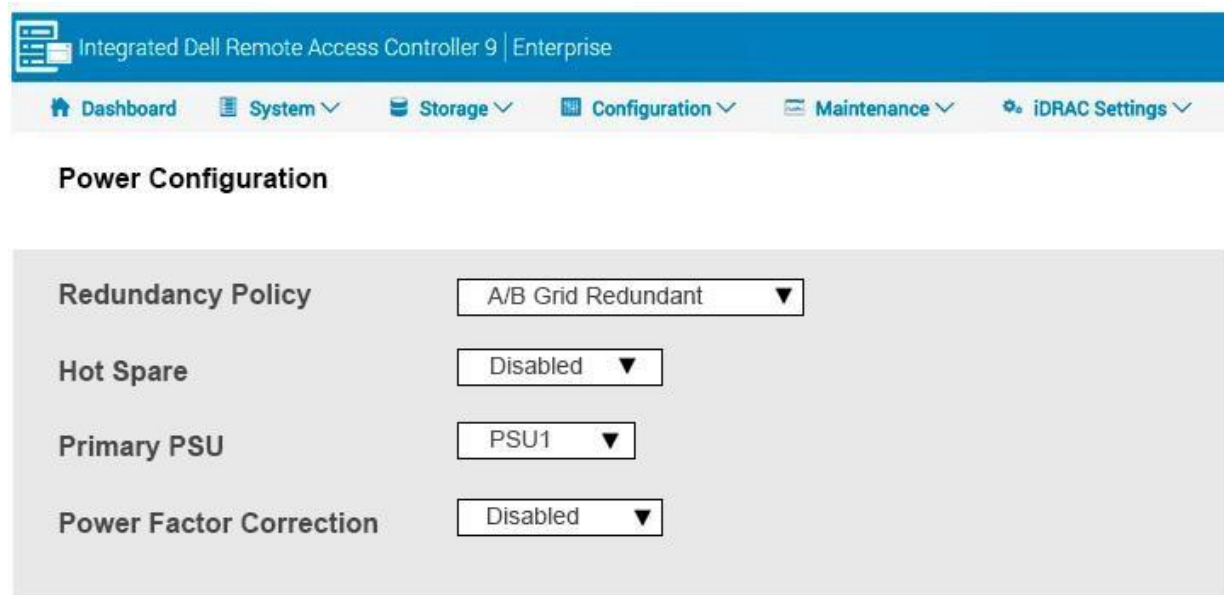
Integrated Dell Remote Access Controller 9 | Enterprise

Dashboard System ∨ Storage ∨ Configuration ∨ Maintenance ∨ iDRAC Settings ∨

Power Configuration

| | |
|---|---|
| Redundancy Policy | A/B Grid Redundant ▼ |
| Hot Spare | Disabled ▼ |
| Primary PSU | PSU1 ▼ |
| Power Factor Correction | Disabled ▼ |